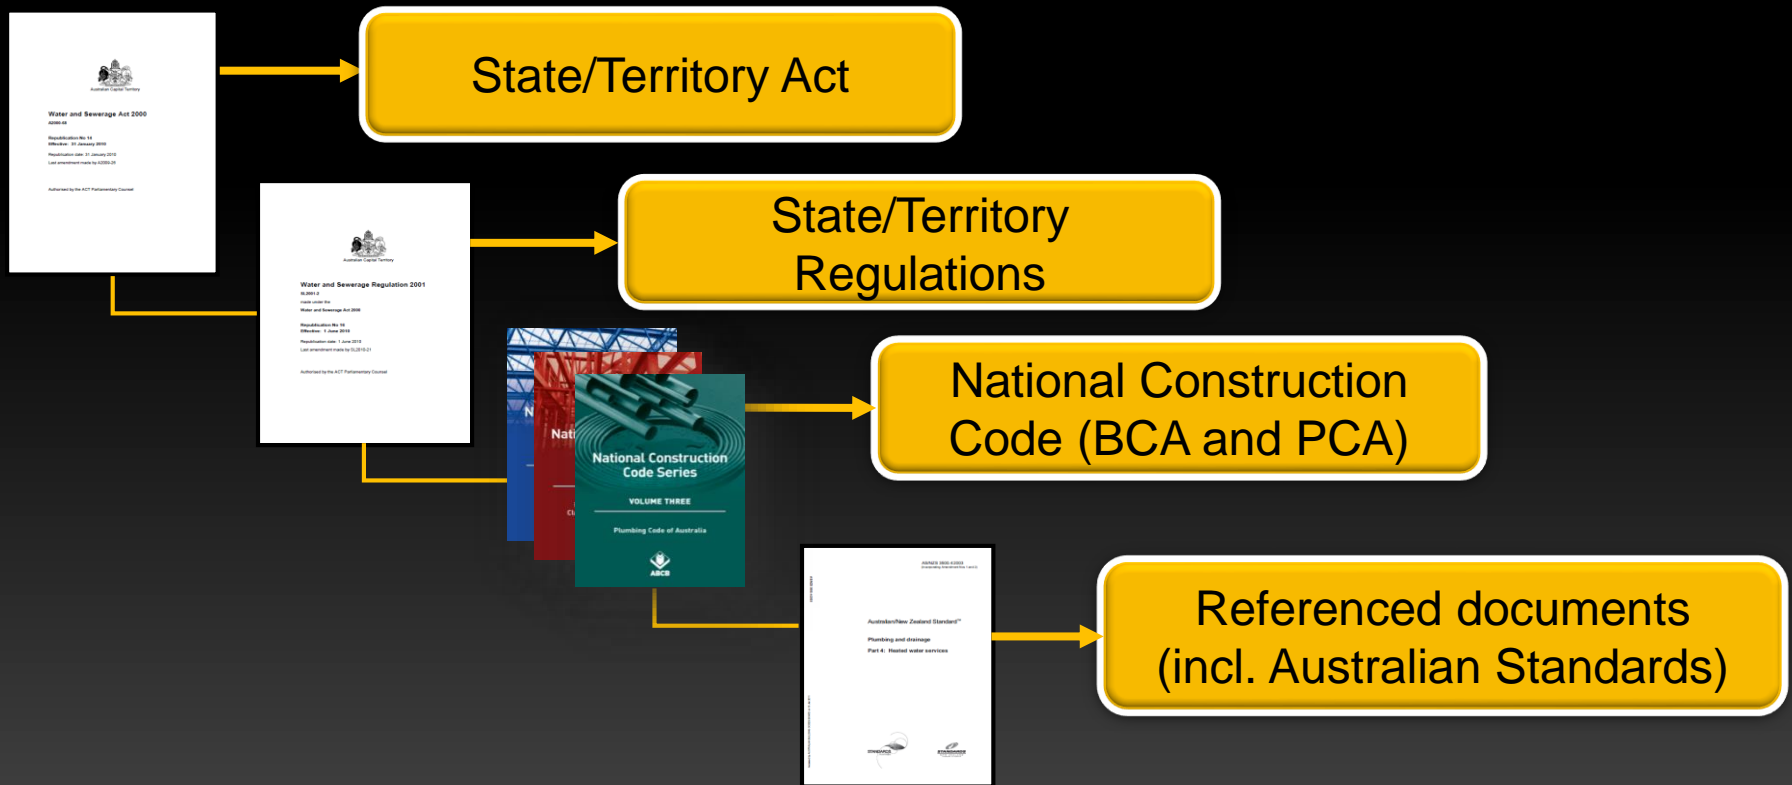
Australian Capital Territory

Water and Sewerage Act 2000

A2000-66

Republication No 14
Effective: 31 January 2019

Republication date: 31 January 2019
Last amendment made by A2000-25

Authorised by the ACT Parliamentary Counsel

State/Territory Act

Australian Capital Territory

Water and Sewerage Regulation 2001

SL2001-2

made under the
Water and Sewerage Act 2000

Republication No 16
Effective: 1 June 2019

Republication date: 1 June 2019
Last amendment made by SL2019-21

Authorised by the ACT Parliamentary Counsel

State/Territory Regulations

N

Nati

National Construction Code Series

VOLUME THREE

Plumbing Code of Australia

ABCB

National Construction Code (BCA and PCA)

AS/NZS 3500.4:2003

Australian/New Zealand Standard™

Plumbing and drainage

Part 4: Heated water services

STANDARDS

STANDARDS

Referenced documents (incl. Australian Standards)